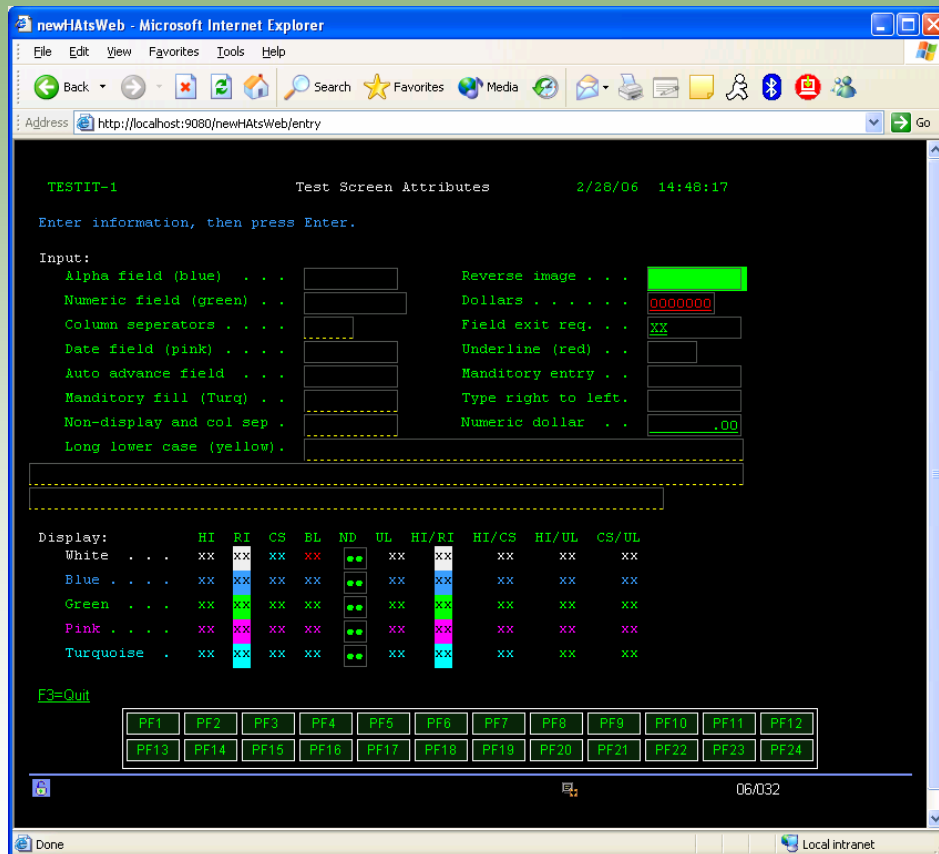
newHAtsWeb - Microsoft Internet Explorer

File Edit View Favorites Tools Help

Back Search Favorites Media

Address http://localhost:9080/newHAtsWeb/entry Go

TESTIT-1 Test Screen Attributes 2/28/06 14:48:17

Enter information, then press Enter.

Input:
Alpha field (blue) . . .
Numeric field (green) . .
Column seperators . . . .
Date field (pink) . . . .
Auto advance field . . .
Manditory fill (Turq) . .
Non-display and col sep .
Long lower case (yellow).

Reverse image . . .
Dollars . . . . . . 0000000
Field exit req. . . XX
Underline (red) . .
Manditory entry . .
Type right to left.
Numeric dollar . . .00

| Display: | HI | RI | CS | BL | ND | UL | HI/RI | HI/CS | HI/UL | CS/UL |
|---|---|---|---|---|---|---|---|---|---|---|
| White . . . | XX | XX | XX | XX | •• | XX | XX | XX | XX | XX |
| Blue . . . . | XX | XX | XX | XX | •• | XX | XX | XX | XX | XX |
| Green . . . | XX | XX | XX | XX | •• | XX | XX | XX | XX | XX |
| Pink . . . . | XX | XX | XX | XX | •• | XX | XX | XX | XX | XX |
| Turquoise . | XX | XX | XX | XX | •• | XX | XX | XX | XX | XX |

F3=Quit

| PF1 | PF2 | PF3 | PF4 | PF5 | PF6 | PF7 | PF8 | PF9 | PF10 | PF11 | PF12 |
|---|---|---|---|---|---|---|---|---|---|---|---|
| PF13 | PF14 | PF15 | PF16 | PF17 | PF18 | PF19 | PF20 | PF21 | PF22 | PF23 | PF24 |

06/032

Done Local intranet